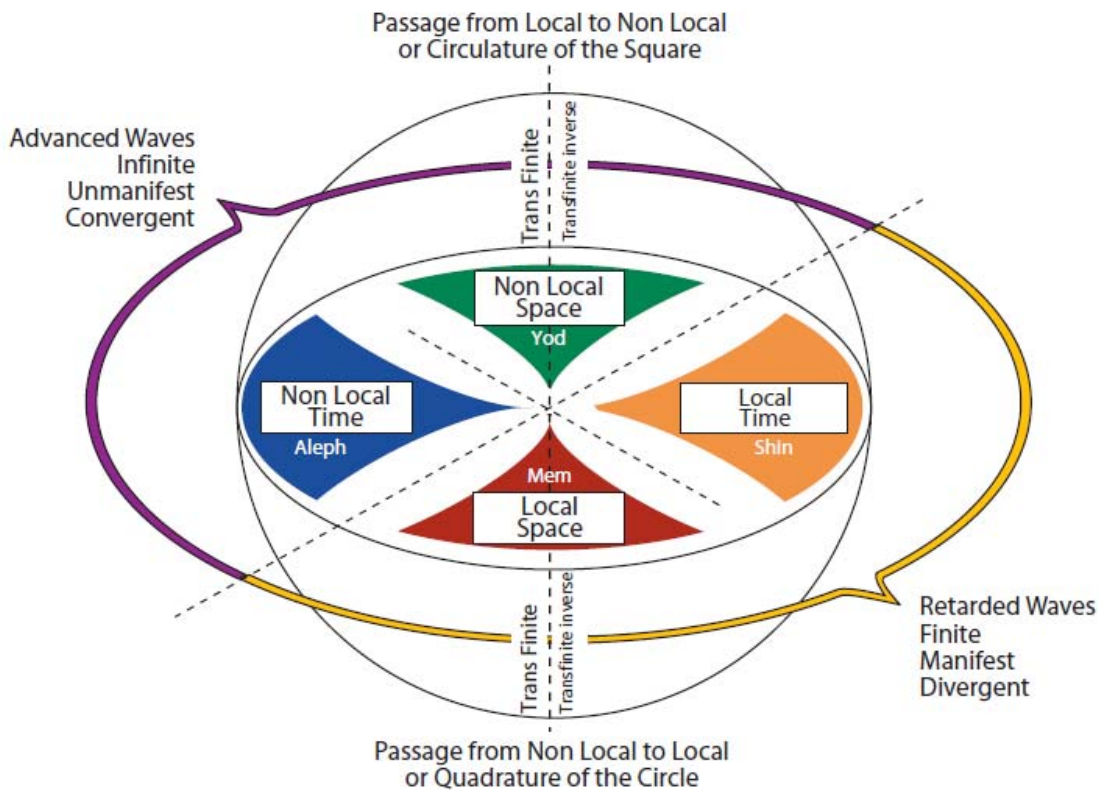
Passage from Local to Non Local
or Circulature of the Square

Advanced Waves
Infinite
Unmanifest
Convergent

Trans Finite
Transfinite inverse

Non Local
Space
Yod

Non Local
Time
Aleph

Local
Time
Shin

Mem
Local
Space

Trans Finite
Transfinite inverse

Retarded Waves
Finite
Manifest
Divergent

Passage from Non Local to Local
or Quadrature of the Circle